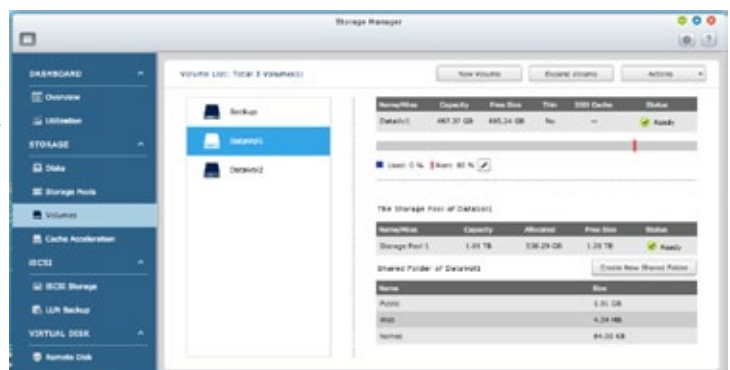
Storage Manager

DASHBOARD

Overview

Utilization

STORAGE

Disks

Storage Pools

Volumes

Cache Acceleration

iSCSI

iSCSI Storage

LUN Backup

VIRTUAL DISK

Remote Disk

Volume List: Total 3 Volume(s)

New Volume

Encrypt Volume

Actions

Backup

DataVol1

DataVol2

| Name/Alias | Capacity | Free Size | Thin | SSD Cache | Status |
|---|---|---|---|---|---|
| DataVol1 | 497.37 GB | 495.24 GB | No | -- | Ready |

Used: 0 % Alert: 80 %

The Storage Pool of DataVol1

| Name/Alias | Capacity | Allocated | Free Size | Status |
|---|---|---|---|---|
| Storage Pool 1 | 1.81 TB | 538.29 GB | 1.28 TB | Ready |

Shared Folder of DataVol1

Create New Shared Folder

| Name | Size |
|---|---|
| Public | 1.01 GB |
| Web | 4.34 MB |
| homes | 84.00 KB |